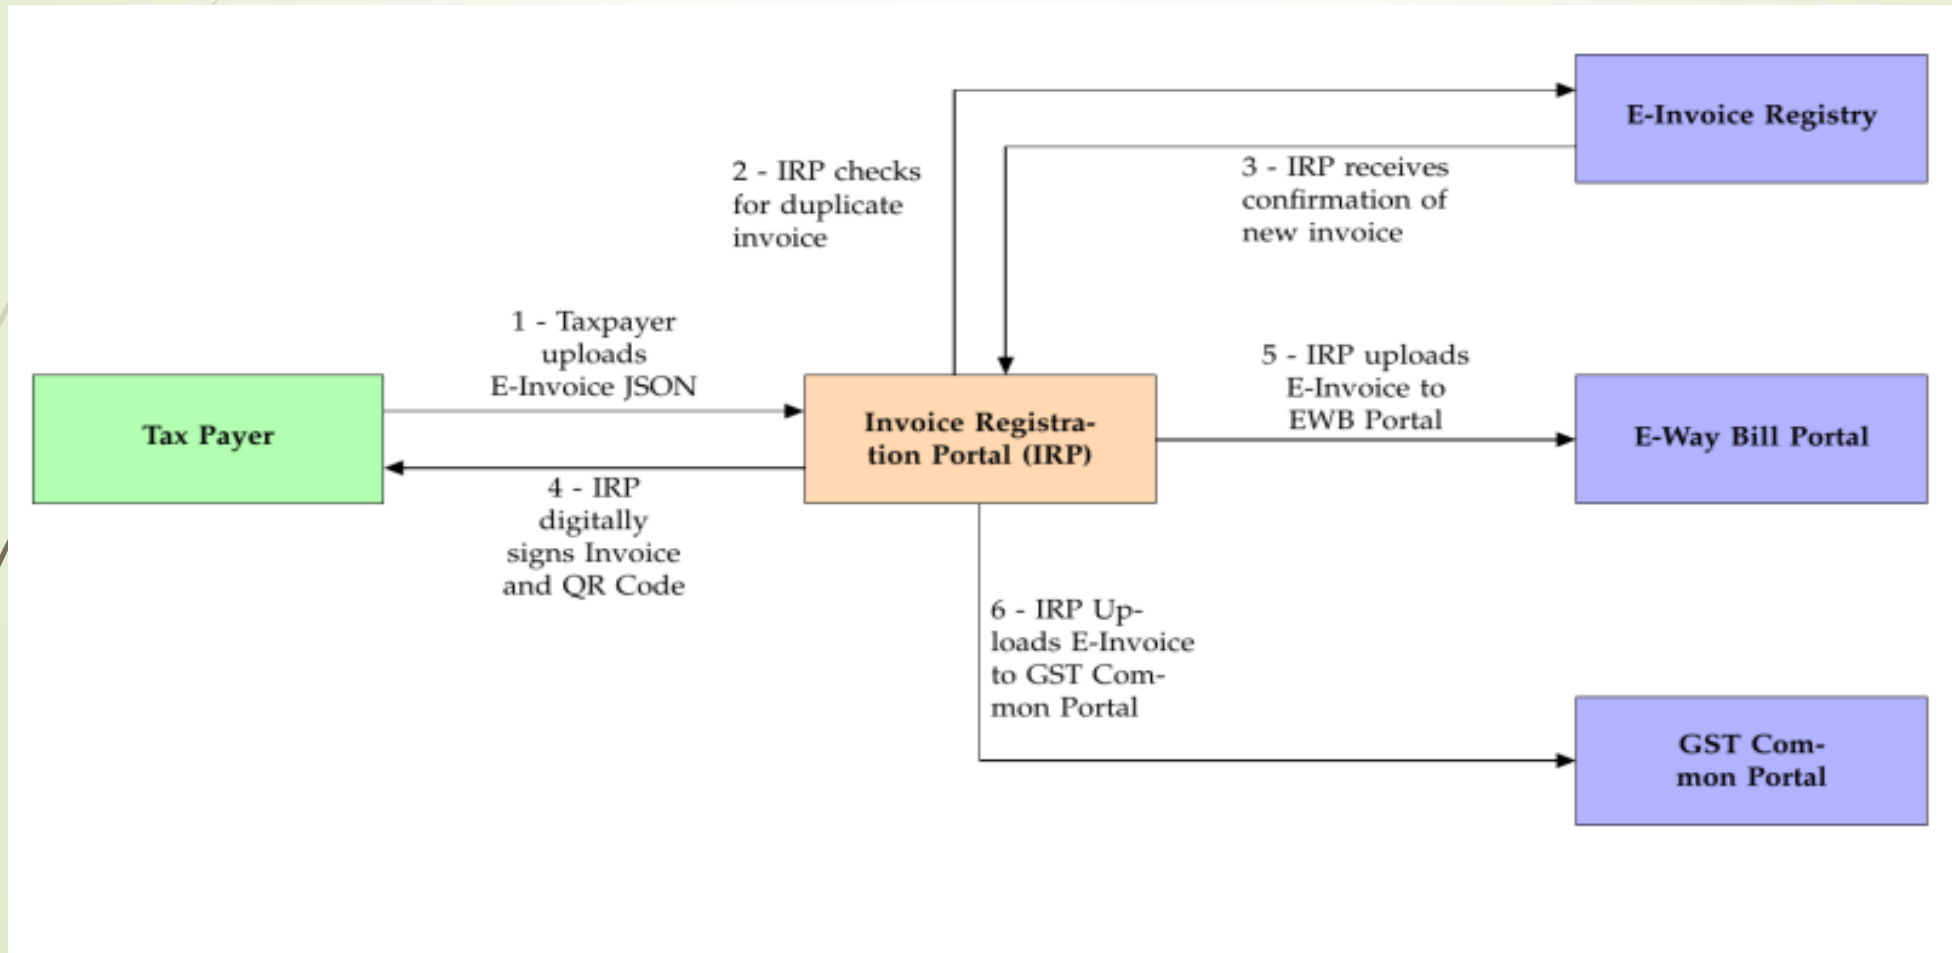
E-Invoice Registry

2 - IRP checks for duplicate invoice

3 - IRP receives confirmation of new invoice

1 - Taxpayer uploads E-Invoice JSON

5 - IRP uploads E-Invoice to EWB Portal

Tax Payer

Invoice Registration Portal (IRP)

E-Way Bill Portal

4 - IRP digitally signs Invoice and QR Code

6 - IRP Uploads E-Invoice to GST Common Portal

GST Common Portal